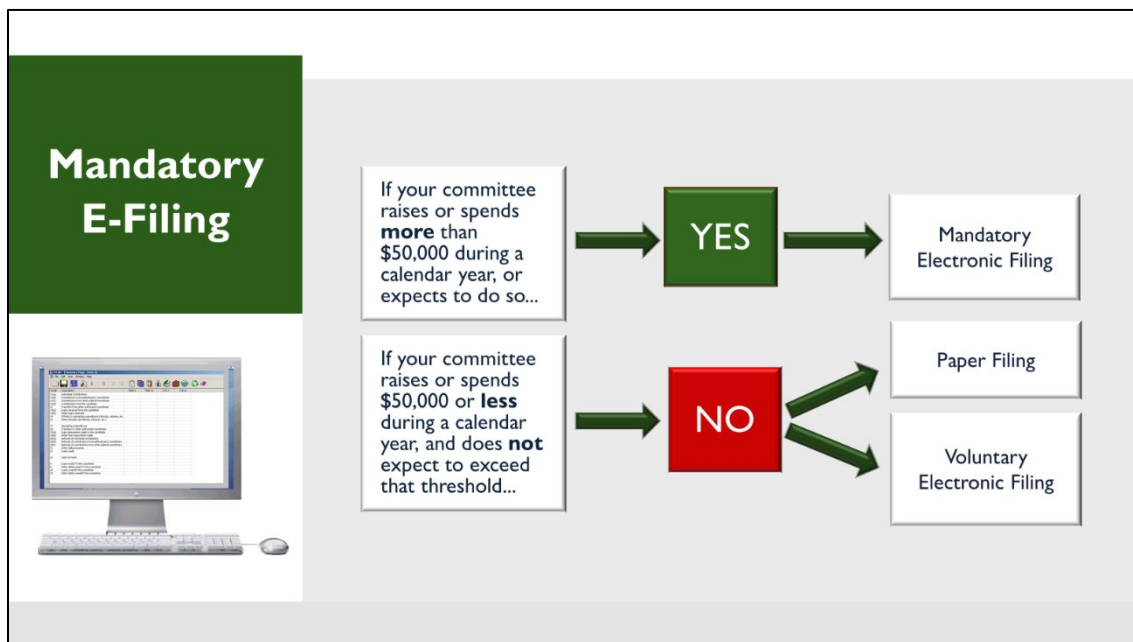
Mandatory E-Filing

If your committee raises or spends **more** than \$50,000 during a calendar year, or expects to do so...

YES

Mandatory Electronic Filing

If your committee raises or spends \$50,000 or **less** during a calendar year, and does **not** expect to exceed that threshold...

NO

Paper Filing

Voluntary Electronic Filing